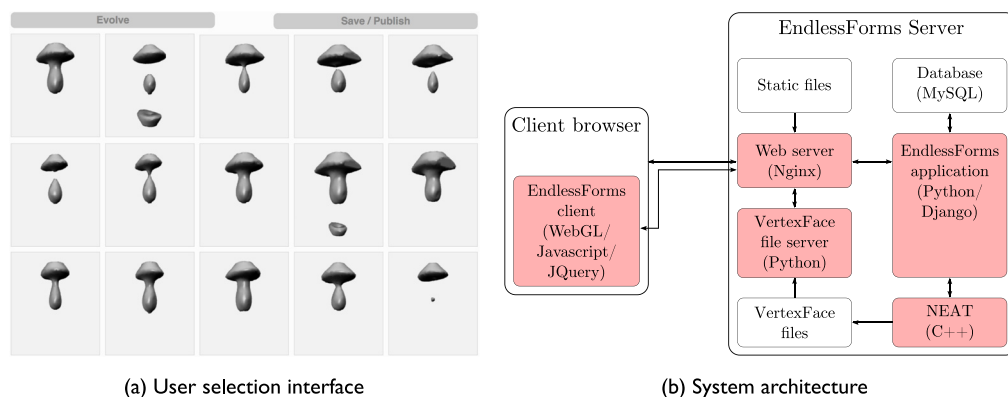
Evolve

Save / Publish

(a) User selection interface

EndlessForms Server

Static files

Database (MySQL)

Client browser

Web server (Nginx)

EndlessForms application (Python/ Django)

EndlessForms client (WebGL/ Javascript/ JQuery)

VertexFace file server (Python)

VertexFace files

NEAT (C++)

(b) System architecture